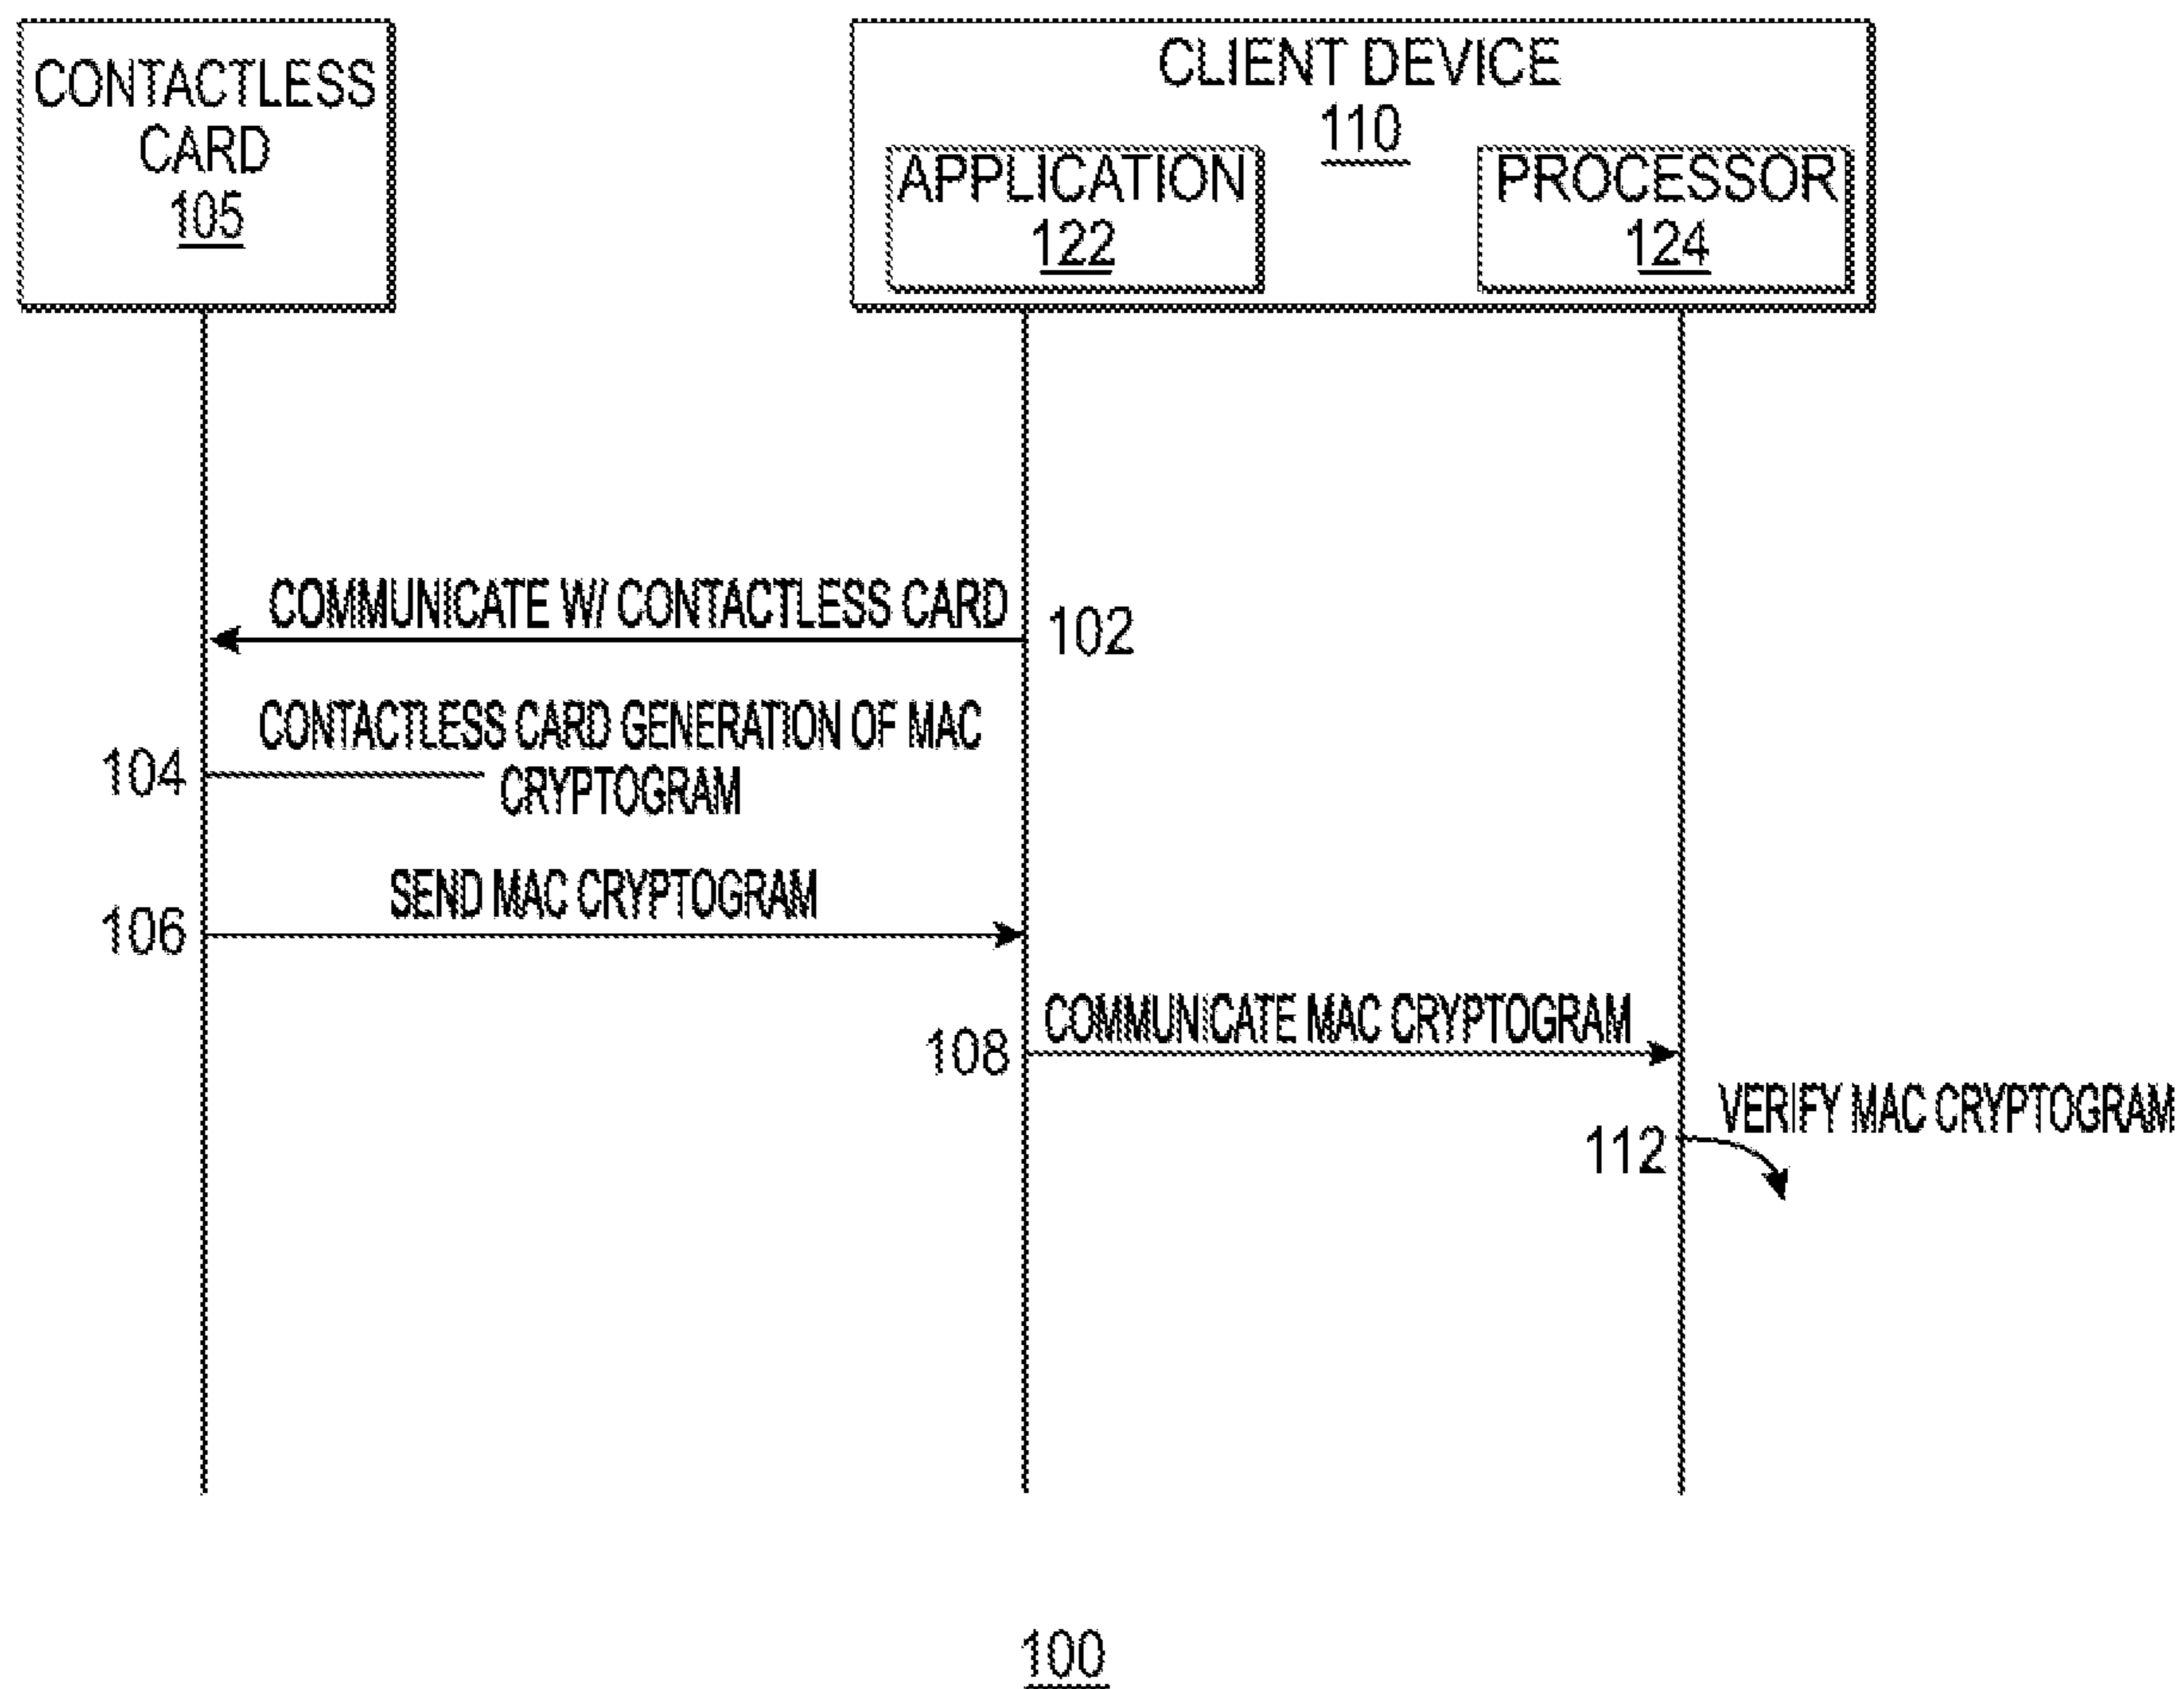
CONTACTLESS CARD 105

CLIENT DEVICE 110

APPLICATION 122

PROCESSOR 124

COMMUNICATE W/ CONTACTLESS CARD

102

104

CONTACTLESS CARD GENERATION OF MAC CRYPTOGRAM

SEND MAC CRYPTOGRAM

106

COMMUNICATE MAC CRYPTOGRAM

108

VERIFY MAC CRYPTOGRAM

112

100